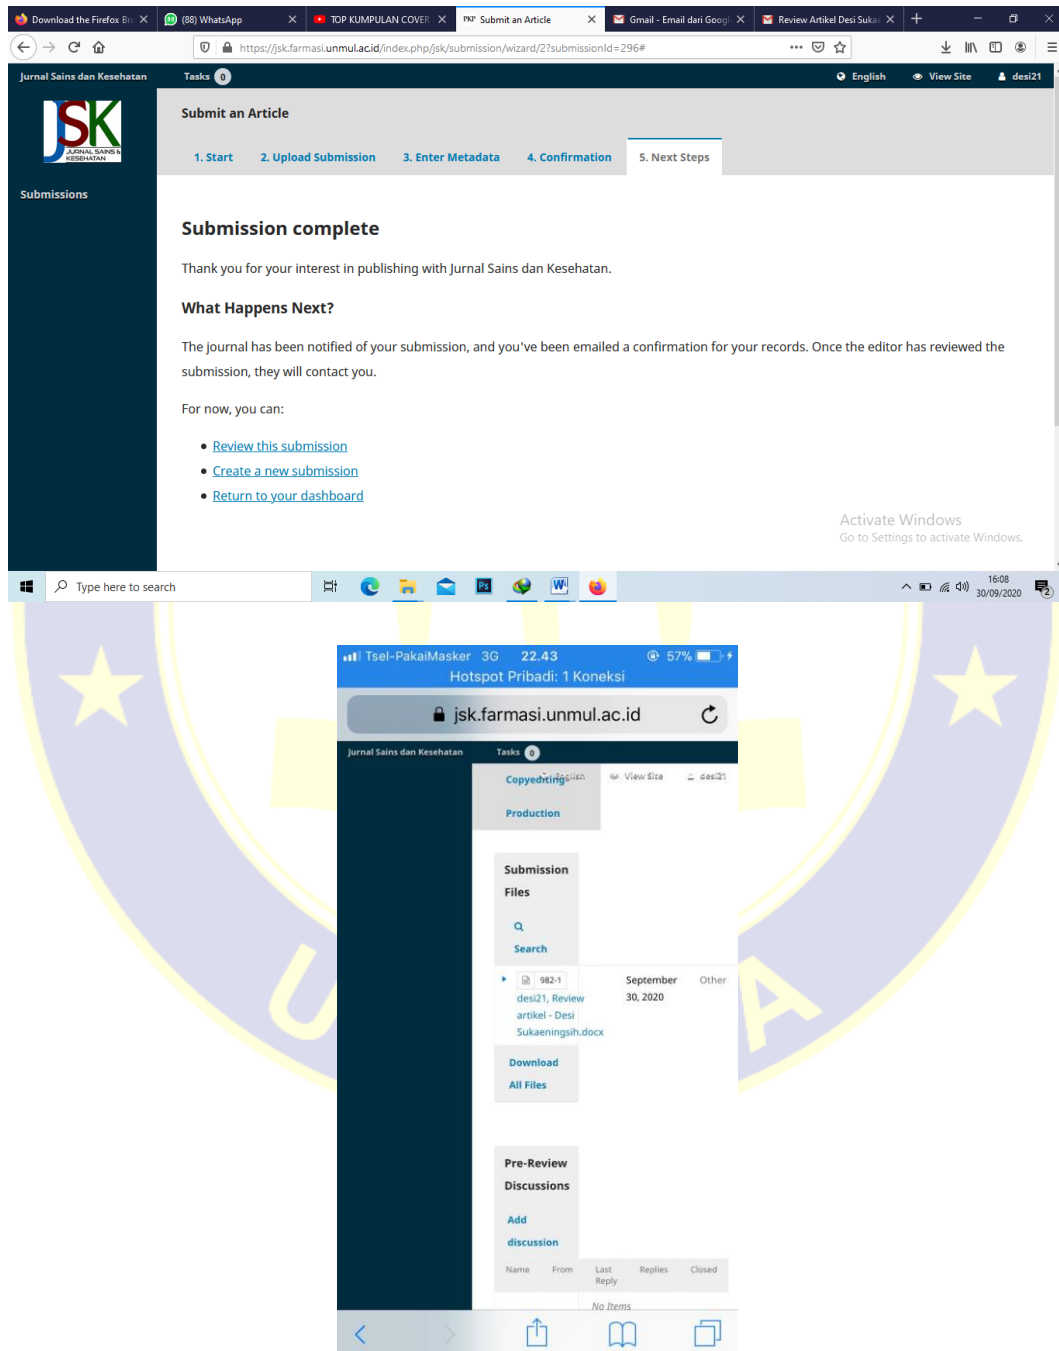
Download the Firefox Br ×
(88) WhatsApp ×
TOP KUMPULAN COVER ×
PKP Submit an Article ×
Gmail - Email dari Googl ×
Review Artikel Desi Suka ×

https://jsk.farmasi.unmul.ac.id/index.php/jsk/submission/wizard/2?submissionId=296#

Jurnal Sains dan Kesehatan
Tasks 0
English
View Site
desi21

JSK JURNAL SAINS & KESEHATAN

Submissions

Submit an Article

1. Start
2. Upload Submission
3. Enter Metadata
4. Confirmation
5. Next Steps

Submission complete

Thank you for your interest in publishing with Jurnal Sains dan Kesehatan.

What Happens Next?

The journal has been notified of your submission, and you've been emailed a confirmation for your records. Once the editor has reviewed the submission, they will contact you.

For now, you can:

• Review this submission
• Create a new submission
• Return to your dashboard

Activate Windows
Go to Settings to activate Windows.

Type here to search

16:08
30/09/2020

Tsel-PakaiMasker 3G 22.43 57%
Hotspot Pribadi: 1 Koneksi

jsk.farmasi.unmul.ac.id

Jurnal Sains dan Kesehatan
Tasks 0
Copyediting English
View Site
desi21

Production

Submission Files

Search

982-1 desi21, Review artikel - Desi Sukaeningsih.docx
September 30, 2020
Other

Download All Files

Pre-Review Discussions

Add discussion

| Name | From | Last Reply | Replies | Closed |
|---|---|---|---|---|

No Items